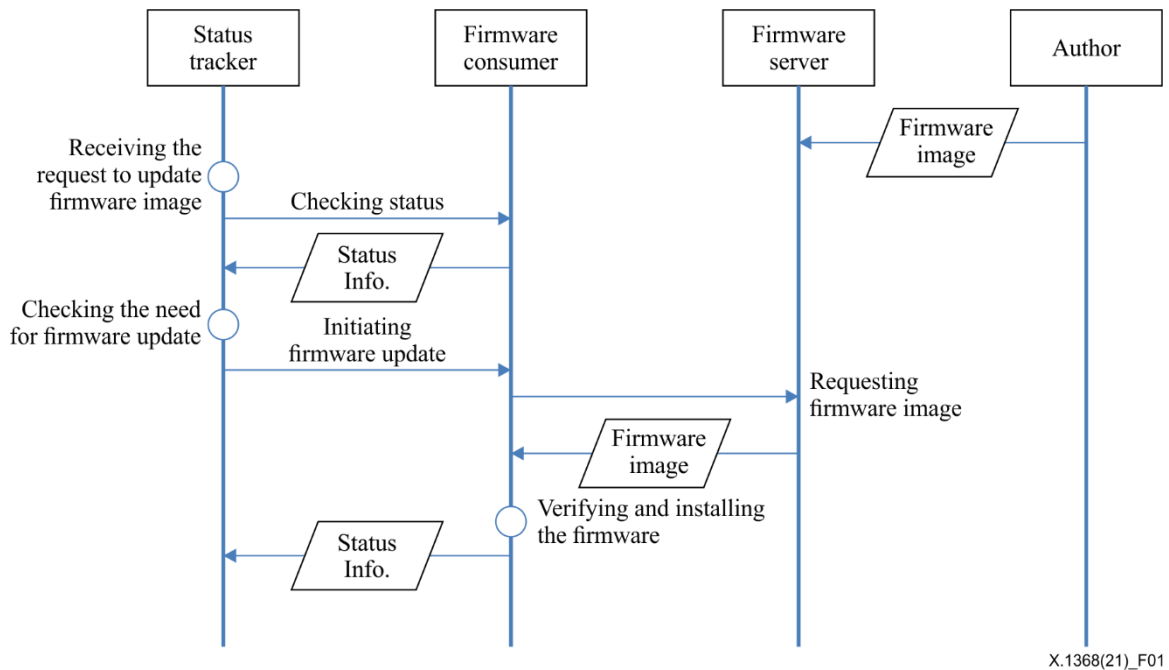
Status tracker

Firmware consumer

Firmware server

Author

Firmware image

Receiving the request to update firmware image

Checking status

Status Info.

Checking the need for firmware update

Initiating firmware update

Requesting firmware image

Firmware image

Verifying and installing the firmware

Status Info.

X.1368(21)_F01